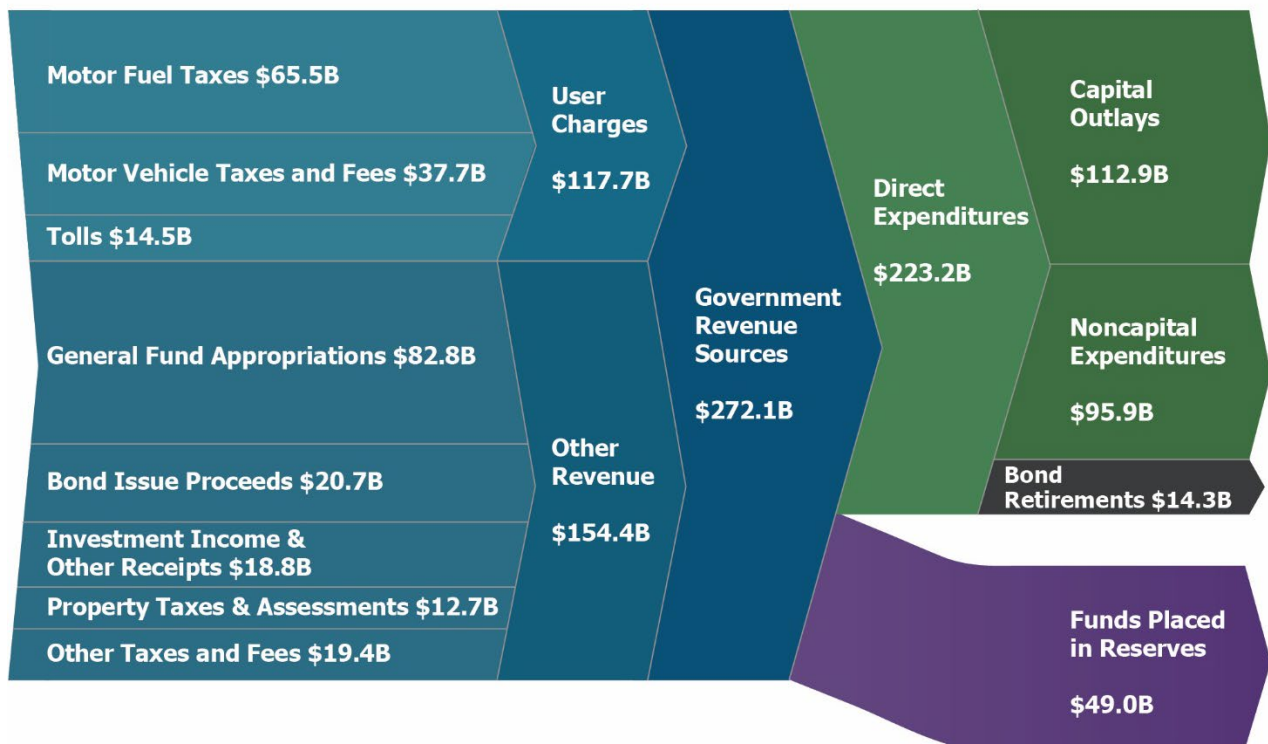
Motor Fuel Taxes \$65.5B

Motor Vehicle Taxes and Fees \$37.7B

Tolls \$14.5B

General Fund Appropriations \$82.8B

Bond Issue Proceeds \$20.7B

Investment Income & Other Receipts \$18.8B

Property Taxes & Assessments \$12.7B

Other Taxes and Fees \$19.4B

User Charges

\$117.7B

Other Revenue

\$154.4B

Government Revenue Sources

\$272.1B

Direct Expenditures

\$223.2B

Capital Outlays

\$112.9B

Noncapital Expenditures

\$95.9B

Bond Retirements \$14.3B

Funds Placed in Reserves

\$49.0B